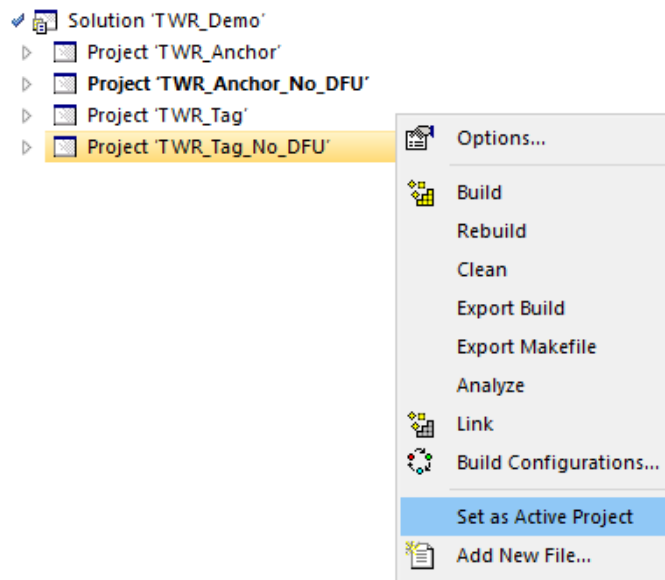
Solution 'TWR_Demo'
Project 'TWR_Anchor'
Project 'TWR_Anchor_No_DFU'
Project 'TWR_Tag'
Project 'TWR_Tag_No_DFU'

Options...
Build
Rebuild
Clean
Export Build
Export Makefile
Analyze
Link
Build Configurations...
Set as Active Project
Add New File...